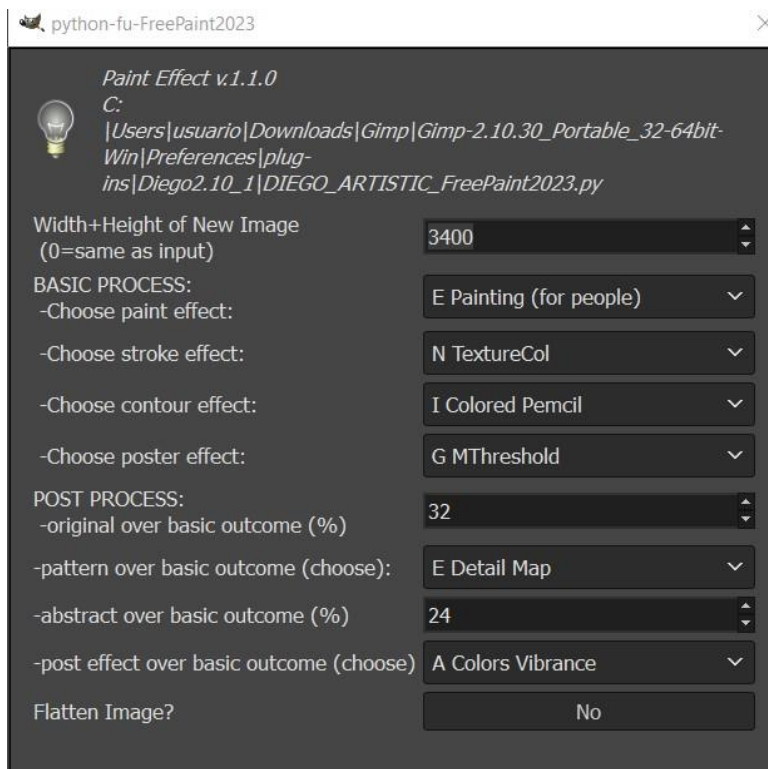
python-fu-FreePaint2023

Paint Effect v.1.1.0
C:
|Users|usuario|Downloads|Gimp|Gimp-2.10.30_Portable_32-64bit-Win|Preferences|plug-ins|Diego2.10_1|DIEGO_ARTISTIC_FreePaint2023.py

Width+Height of New Image (0=same as input) 3400

BASIC PROCESS:
-Choose paint effect: E Painting (for people)

-Choose stroke effect: N TextureCol

-Choose contour effect: I Colored Pemcil

-Choose poster effect: G MThreshold

POST PROCESS:
-original over basic outcome (%) 32

-pattern over basic outcome (choose): E Detail Map

-abstract over basic outcome (%) 24

-post effect over basic outcome (choose) A Colors Vibrance

Flatten Image? No